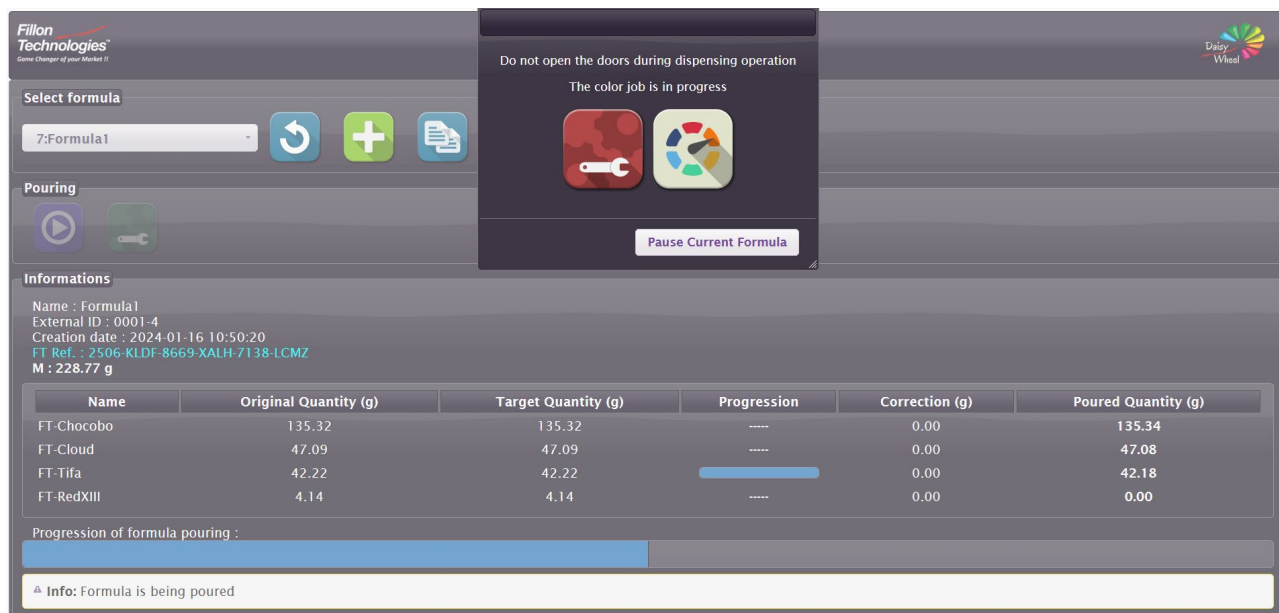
Fillon Technologies™
Game Changer of your Market !!

Daisy Wheel

Do not open the doors during dispensing operation

The color job is in progress

Pause Current Formula

Select formula

7:Formula1

Pouring

Informations

Name : Formula1
External ID : 0001-4
Creation date : 2024-01-16 10:50:20
FT Ref. : 2506-KLDF-8669-XALH-7138-LCMZ
M : 228.77 g

| Name | Original Quantity (g) | Target Quantity (g) | Progression | Correction (g) | Poured Quantity (g) |
|---|---|---|---|---|---|
| FT-Chocobo | 135.32 | 135.32 | ----- | 0.00 | 135.34 |
| FT-Cloud | 47.09 | 47.09 | ----- | 0.00 | 47.08 |
| FT-Tifa | 42.22 | 42.22 | | 0.00 | 42.18 |
| FT-RedXIII | 4.14 | 4.14 | ----- | 0.00 | 0.00 |

Progression of formula pouring :

Info: Formula is being poured